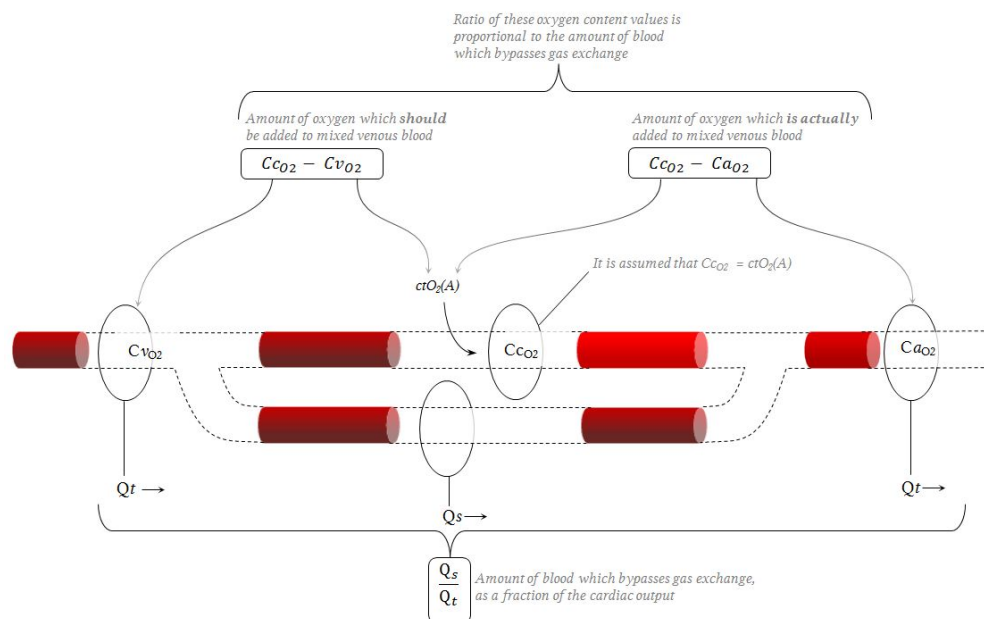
Ratio of these oxygen content values is proportional to the amount of blood which bypasses gas exchange

Amount of oxygen which **should** be added to mixed venous blood

$Cc_{O2} - Cv_{O2}$

Amount of oxygen which **is actually** added to mixed venous blood

$Cc_{O2} - Ca_{O2}$

It is assumed that $Cc_{O2} = ctO_2(A)$

$ctO_2(A)$

$Cv_{O2}$

$Cc_{O2}$

$Ca_{O2}$

$Qt \rightarrow$

$Qs \rightarrow$

$Qt \rightarrow$

$\frac{Q_s}{Q_t}$

Amount of blood which bypasses gas exchange, as a fraction of the cardiac output